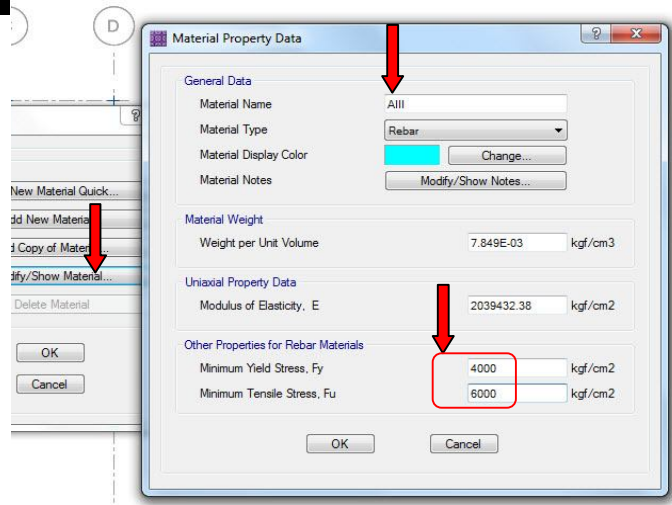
D

?

New Material Quick...

dd New Materia

d Copy of Mater...

dify/Show Material...

Delete Material

OK

Cancel

Material Property Data

?

General Data

Material Name | AIII

Material Type | Rebar

Material Display Color | Change...

Material Notes | Modify/Show Notes...

Material Weight

Weight per Unit Volume | 7.849E-03 | kgf/cm3

Uniaxial Property Data

Modulus of Elasticity, E | 2039432.38 | kgf/cm2

Other Properties for Rebar Materials

Minimum Yield Stress, Fy | 4000 | kgf/cm2

Minimum Tensile Stress, Fu | 6000 | kgf/cm2

OK

Cancel